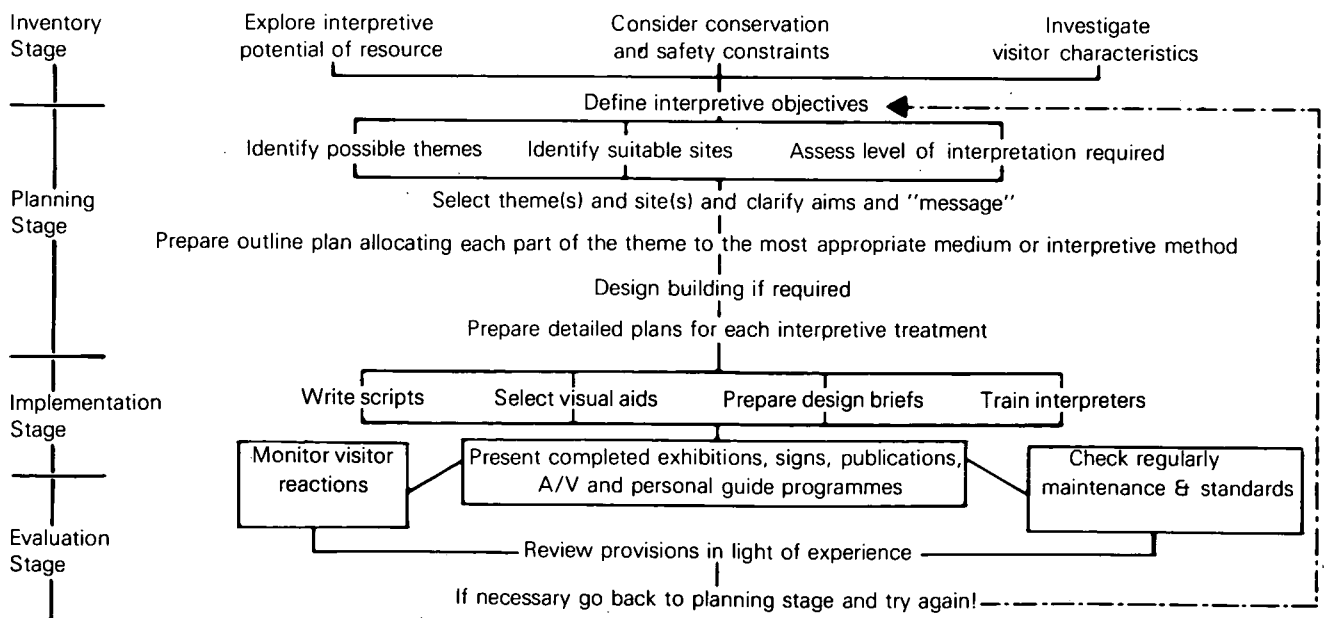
Inventory Stage

Explore interpretive potential of resource

Consider conservation and safety constraints

Investigate visitor characteristics

Define interpretive objectives

Identify possible themes

Identify suitable sites

Assess level of interpretation required

Planning Stage

Select theme(s) and site(s) and clarify aims and "message"

Prepare outline plan allocating each part of the theme to the most appropriate medium or interpretive method

Design building if required

Prepare detailed plans for each interpretive treatment

Implementation Stage

Write scripts

Select visual aids

Prepare design briefs

Train interpreters

Monitor visitor reactions

Present completed exhibitions, signs, publications, A/V and personal guide programmes

Check regularly maintenance & standards

Evaluation Stage

Review provisions in light of experience

If necessary go back to planning stage and try again!